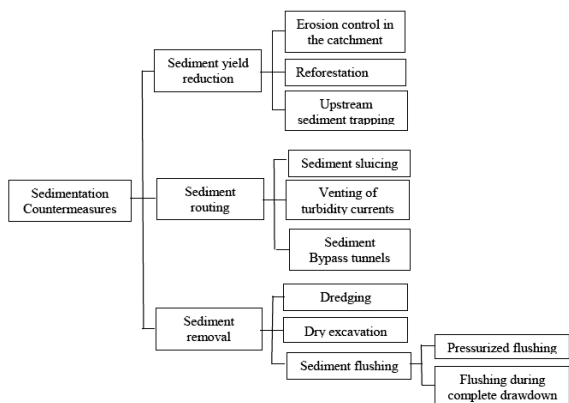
Sedimentation Countermeasures

Sediment yield reduction

Erosion control in the catchment

Reforestation

Upstream sediment trapping

Sediment routing

Sediment sluicing

Venting of turbidity currents

Sediment Bypass tunnels

Sediment removal

Dredging

Dry excavation

Sediment flushing

Pressurized flushing

Flushing during complete drawdown